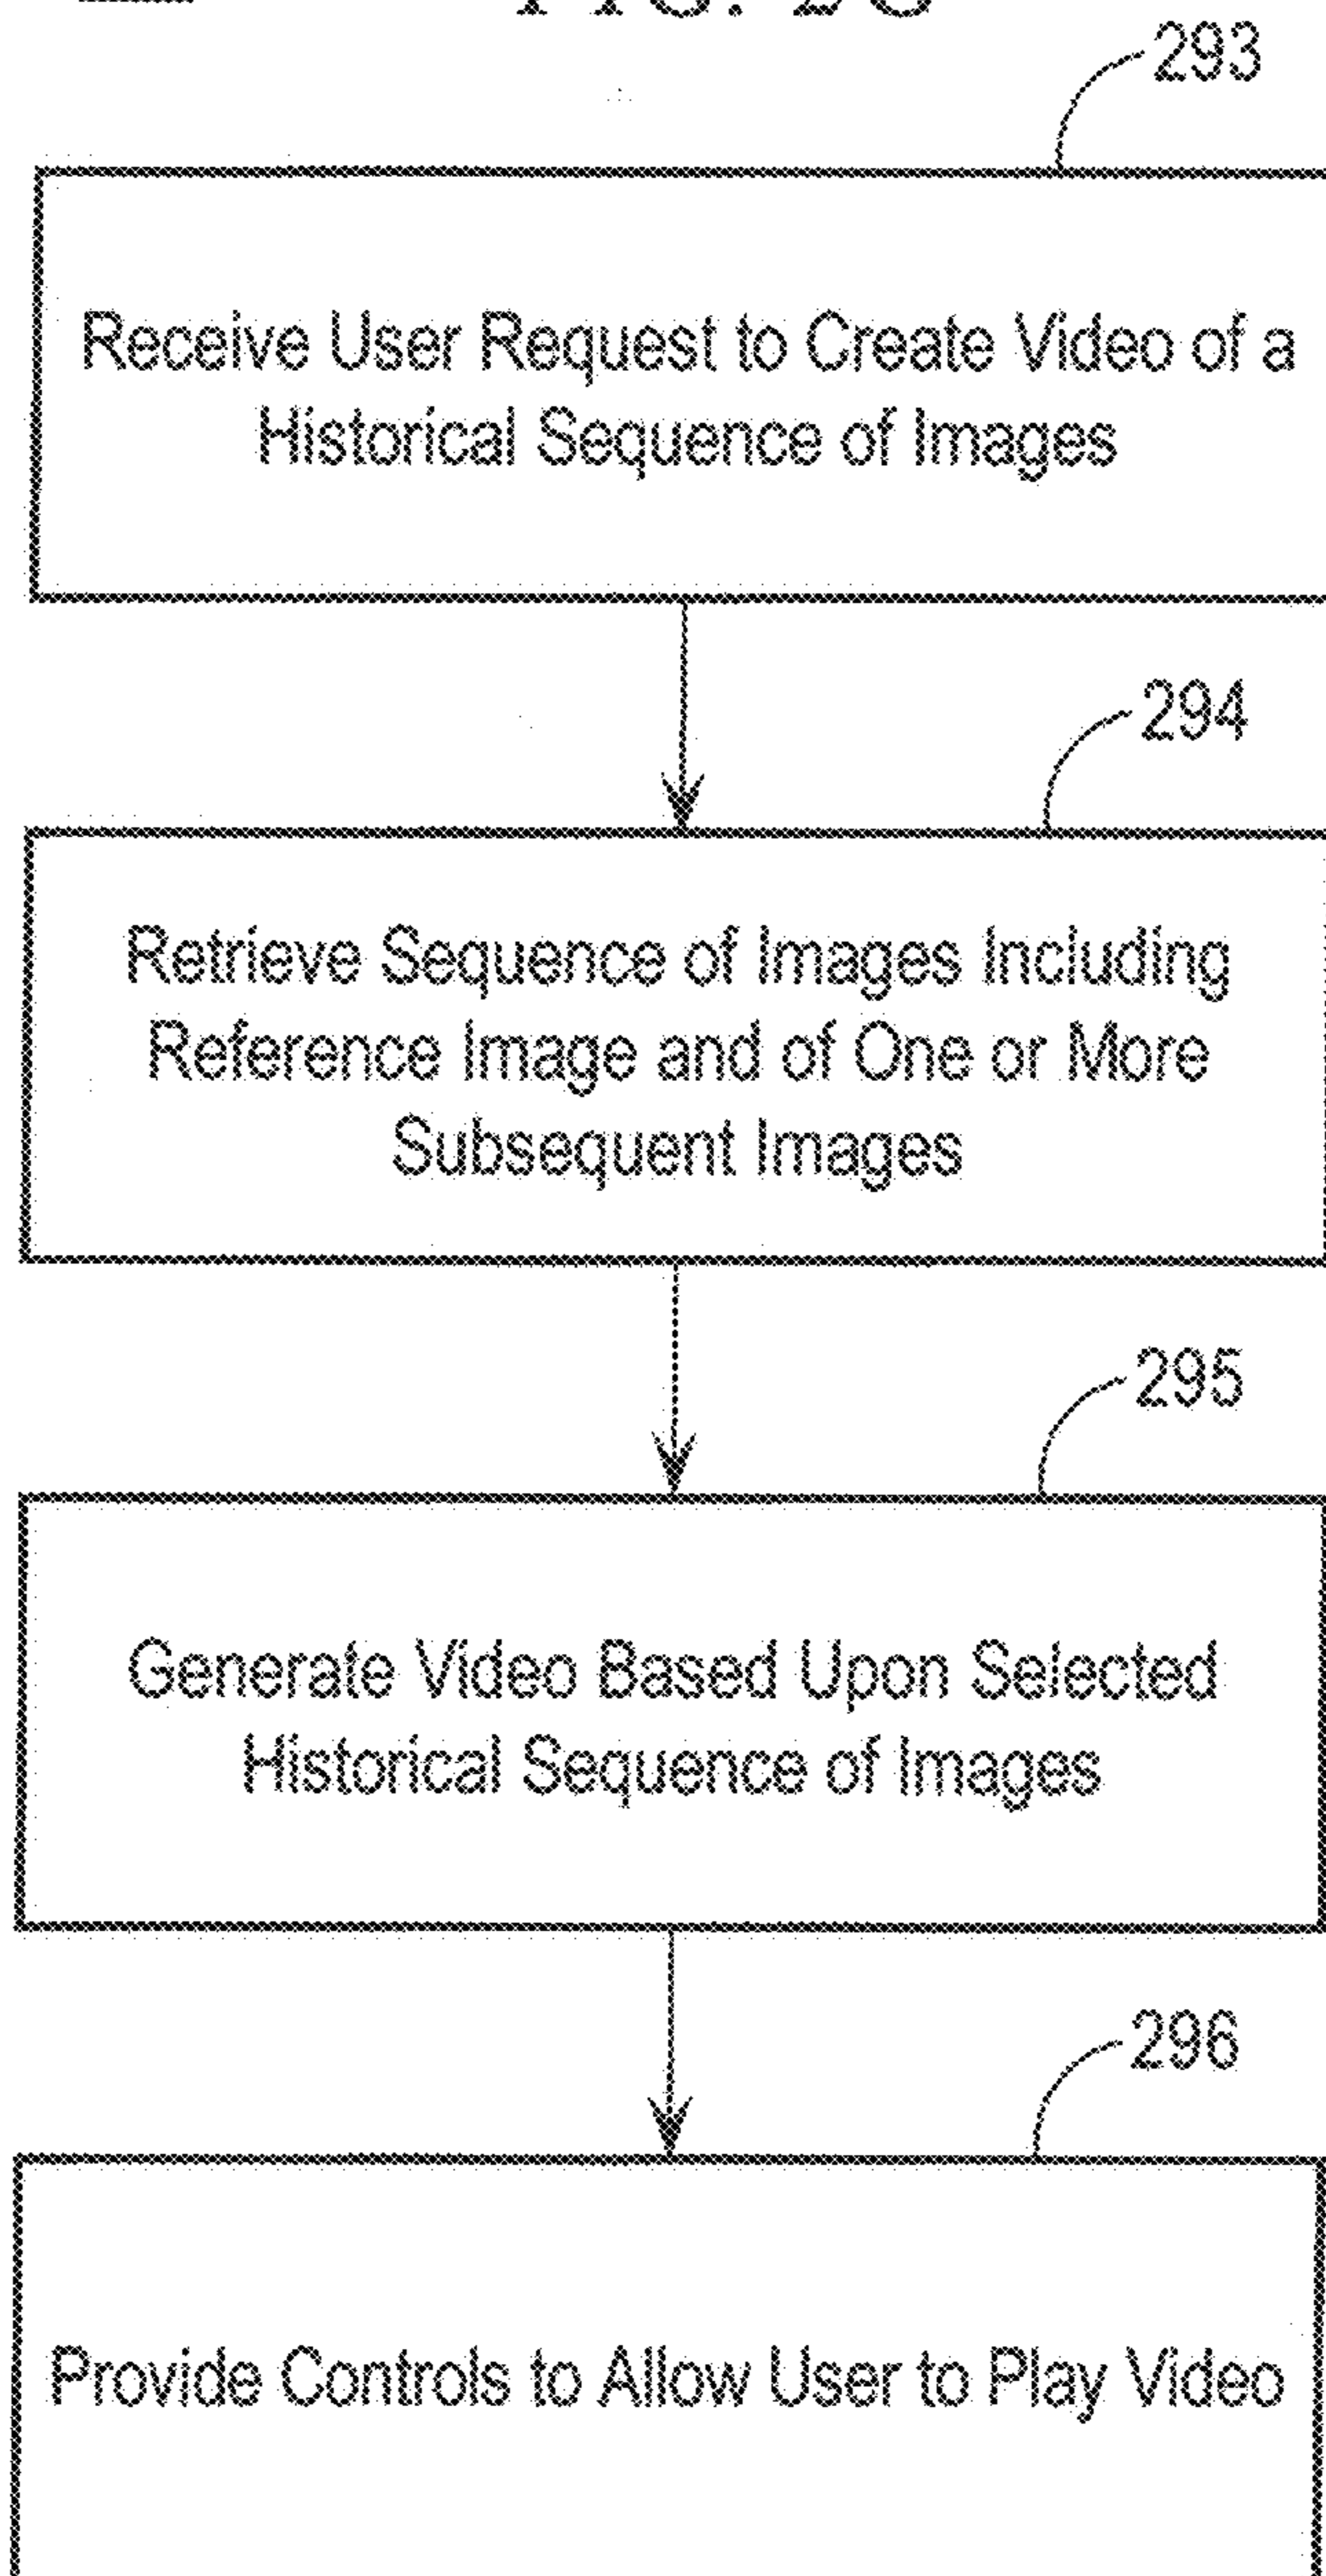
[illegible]

293

Receive User Request to Create Video of a Historical Sequence of Images

294

Retrieve Sequence of Images Including Reference Image and of One or More Subsequent Images

295

Generate Video Based Upon Selected Historical Sequence of Images

296

Provide Controls to Allow User to Play Video